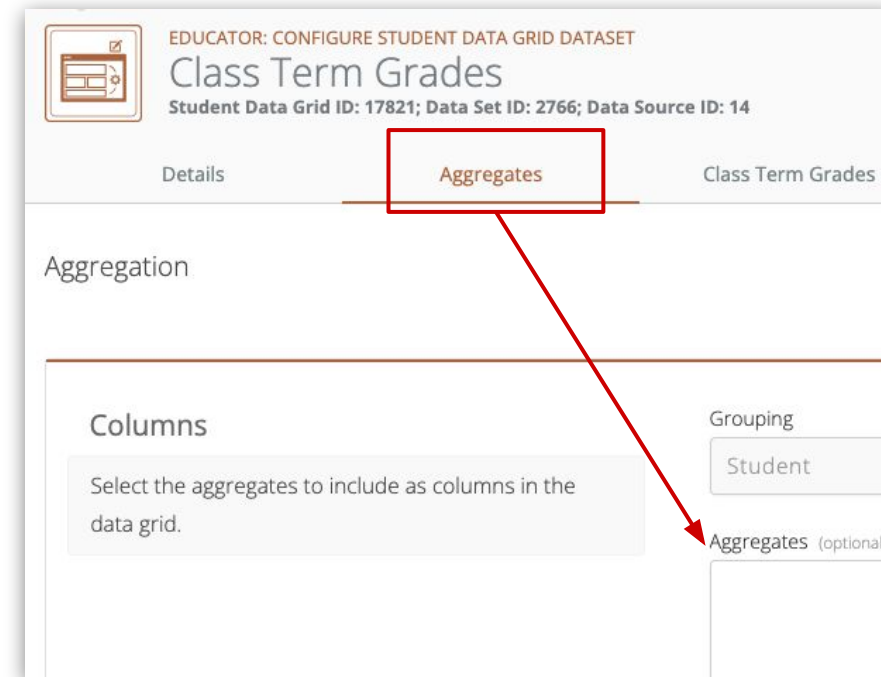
EDUCATOR: CONFIGURE STUDENT DATA GRID DATASET
Class Term Grades
Student Data Grid ID: 17821; Data Set ID: 2766; Data Source ID: 14

Details
Aggregates
Class Term Grades

Aggregation

Columns
Select the aggregates to include as columns in the data grid.

Grouping
Student

Aggregates (optional